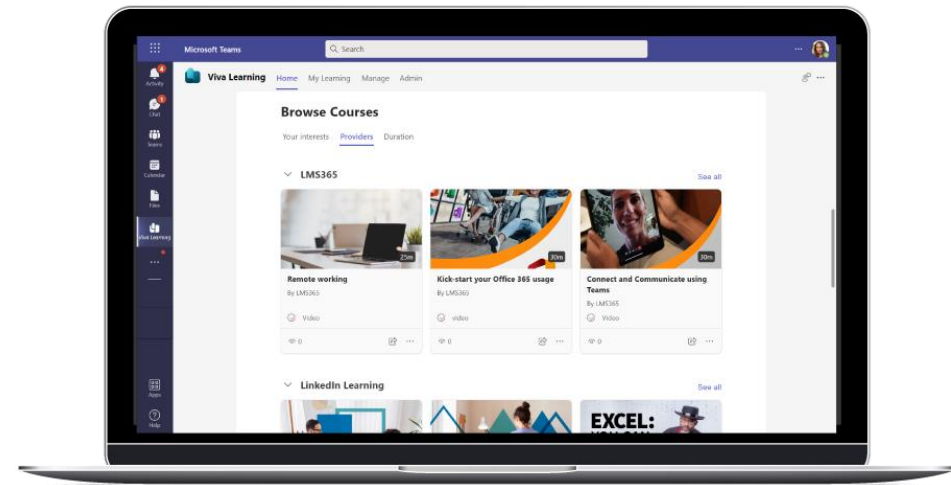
Microsoft Teams
Search
Activity
Chat
Teams
Calendar
Files
Viva Learning
Apps
Help
Viva Learning Home My Learning Manage Admin

Browse Courses
Your interests Providers Duration

LMS365
See all

25m
Remote working
By LMS365
Video
0

30m
Kick-start your Office 365 usage
By LMS365
Video
0

30m
Connect and Communicate using Teams
By LMS365
Video
0

LinkedIn Learning
See all

EXCEL:
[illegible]